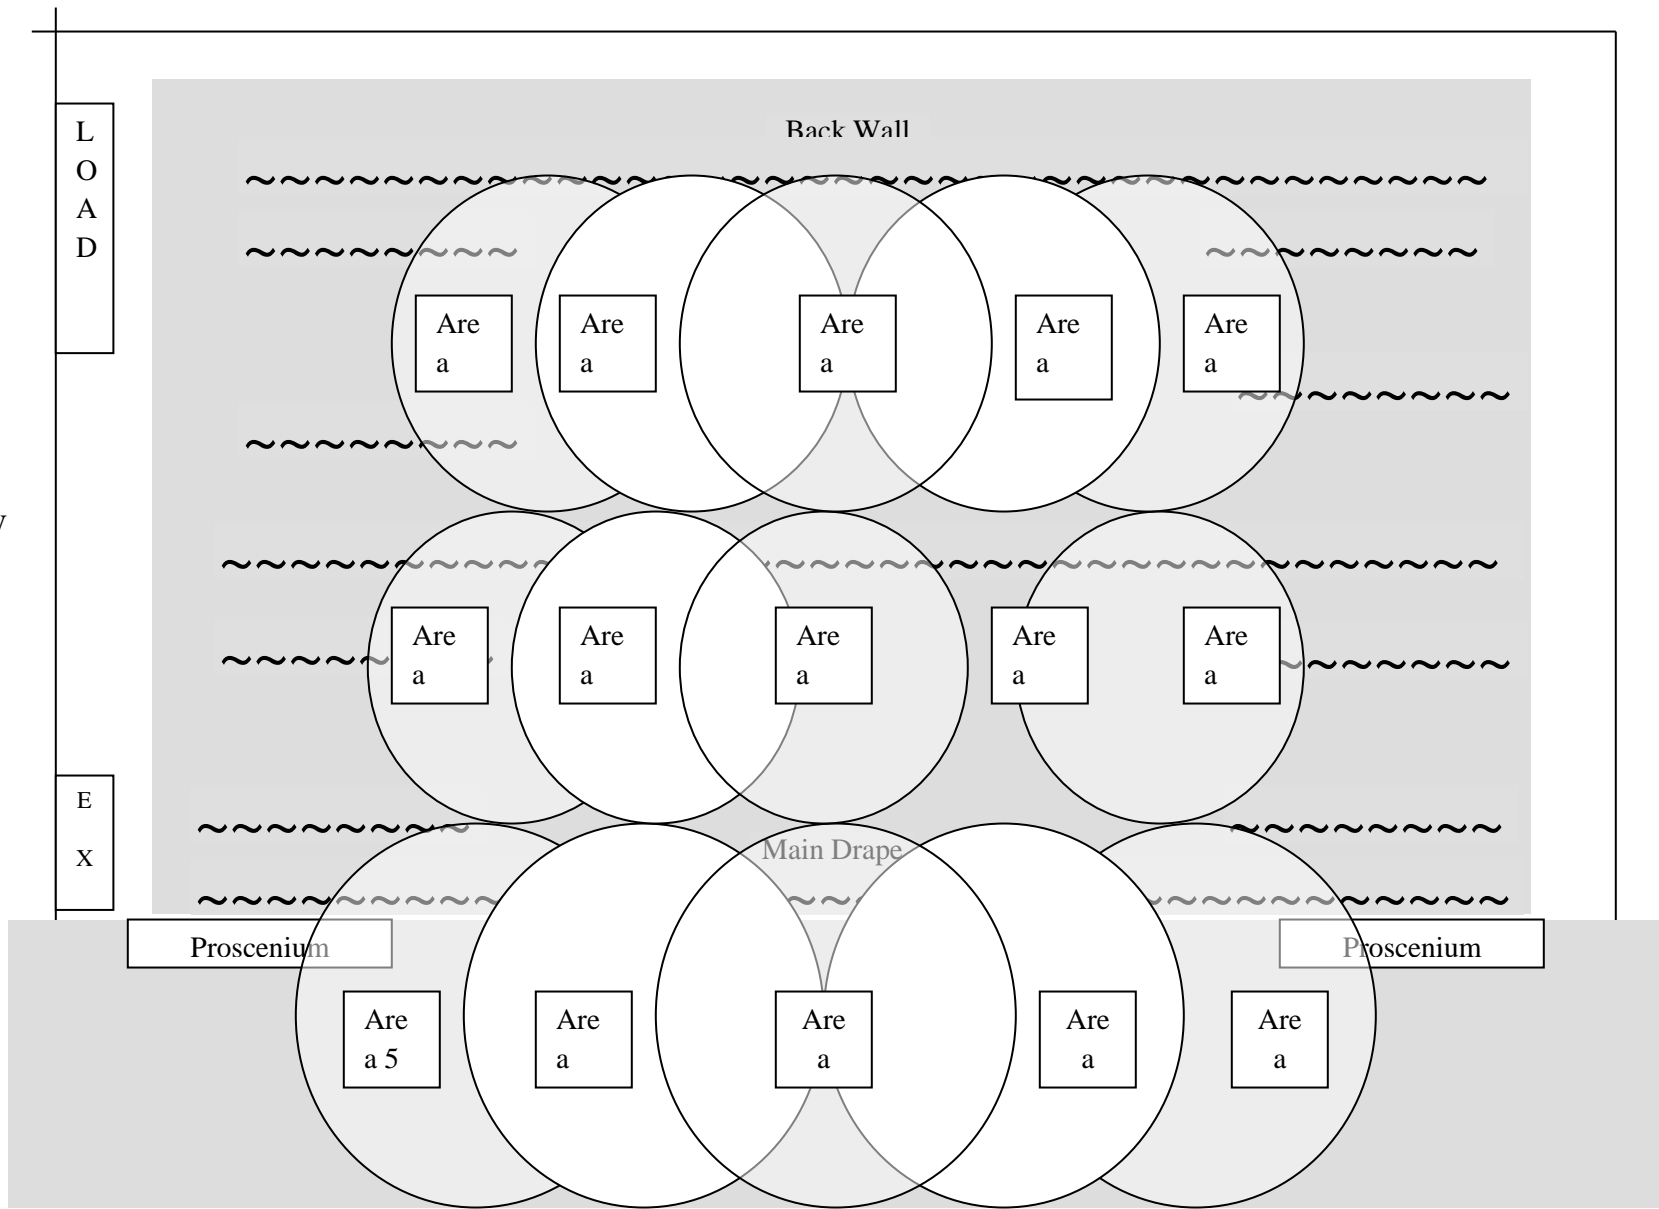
L
O
A
D

Back Wall

~~~~~~~~~~~~~~~~~~~~~~~~~~~~~~~~~~~~~~~~

~~~~~~~~ ~~~~~~~~

Are
a

Are
a

Are
a

Are
a

Are
a

~~~~~~~~

~~~~~~~~

~~~~~~~~~~~~~~~~~~~~~~~~~~~~~~~~~~~~~~~~

~~~~~ ~~~~~~~

Are
a

Are
a

Are
a

Are
a

Are
a

E

X

~~~~~~~~ ~~~~~~~~~

Main Drape

~~~~~~~~~~~~~~~~~~~~~~~~~~~~~~~~~~~~~~~~

Proscenium

Proscenium

Are
a 5

Are
a

Are
a

Are
a

Are
a